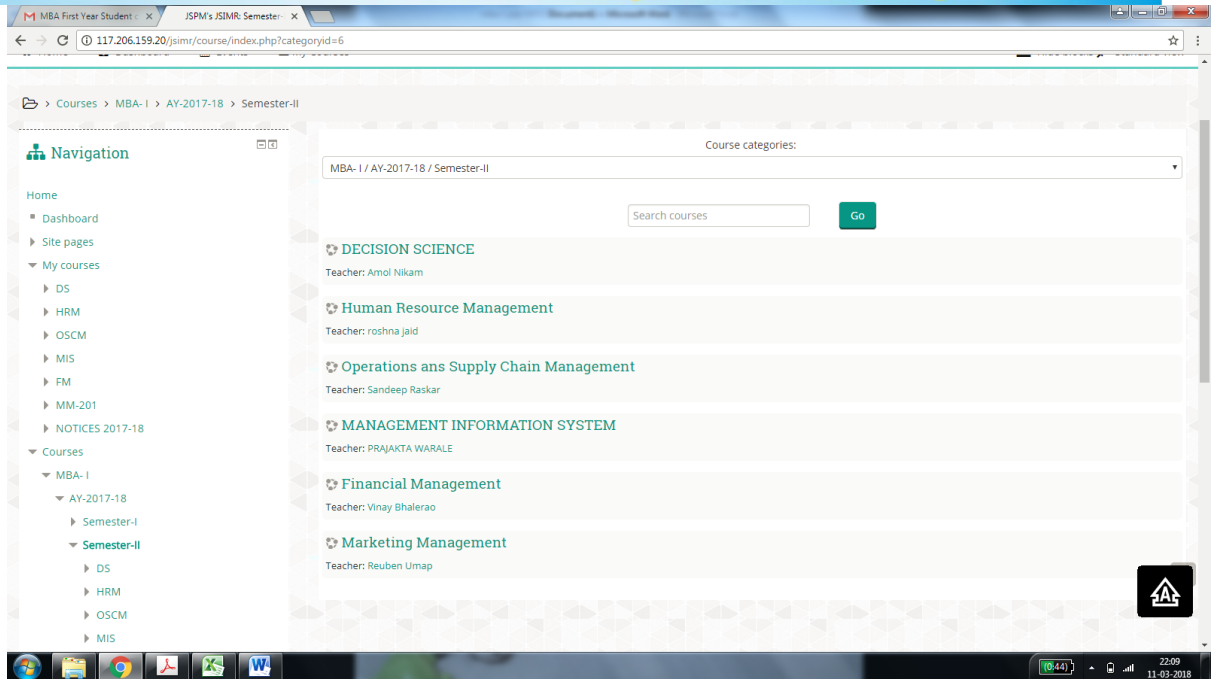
MBA First Year Student c ×
JSPM's JSIMR: Semester- ×
Document - Microsoft Word
117.206.159.20/jsimr/course/index.php?categoryid=6

Courses › MBA- I › AY-2017-18 › Semester-II

Navigation

Home
Dashboard
Site pages
My courses
DS
HRM
OSCM
MIS
FM
MM-201
NOTICES 2017-18
Courses
MBA- I
AY-2017-18
Semester-I
Semester-II
DS
HRM
OSCM
MIS

Course categories:
MBA- I / AY-2017-18 / Semester-II

Search courses
Go

DECISION SCIENCE
Teacher: Amol Nikam

Human Resource Management
Teacher: roshna jaid

Operations ans Supply Chain Management
Teacher: Sandeep Raskar

MANAGEMENT INFORMATION SYSTEM
Teacher: PRAJAKTA WARALE

Financial Management
Teacher: Vinay Bhalerao

Marketing Management
Teacher: Reuben Umap

(0:44)
22:09
11-03-2018